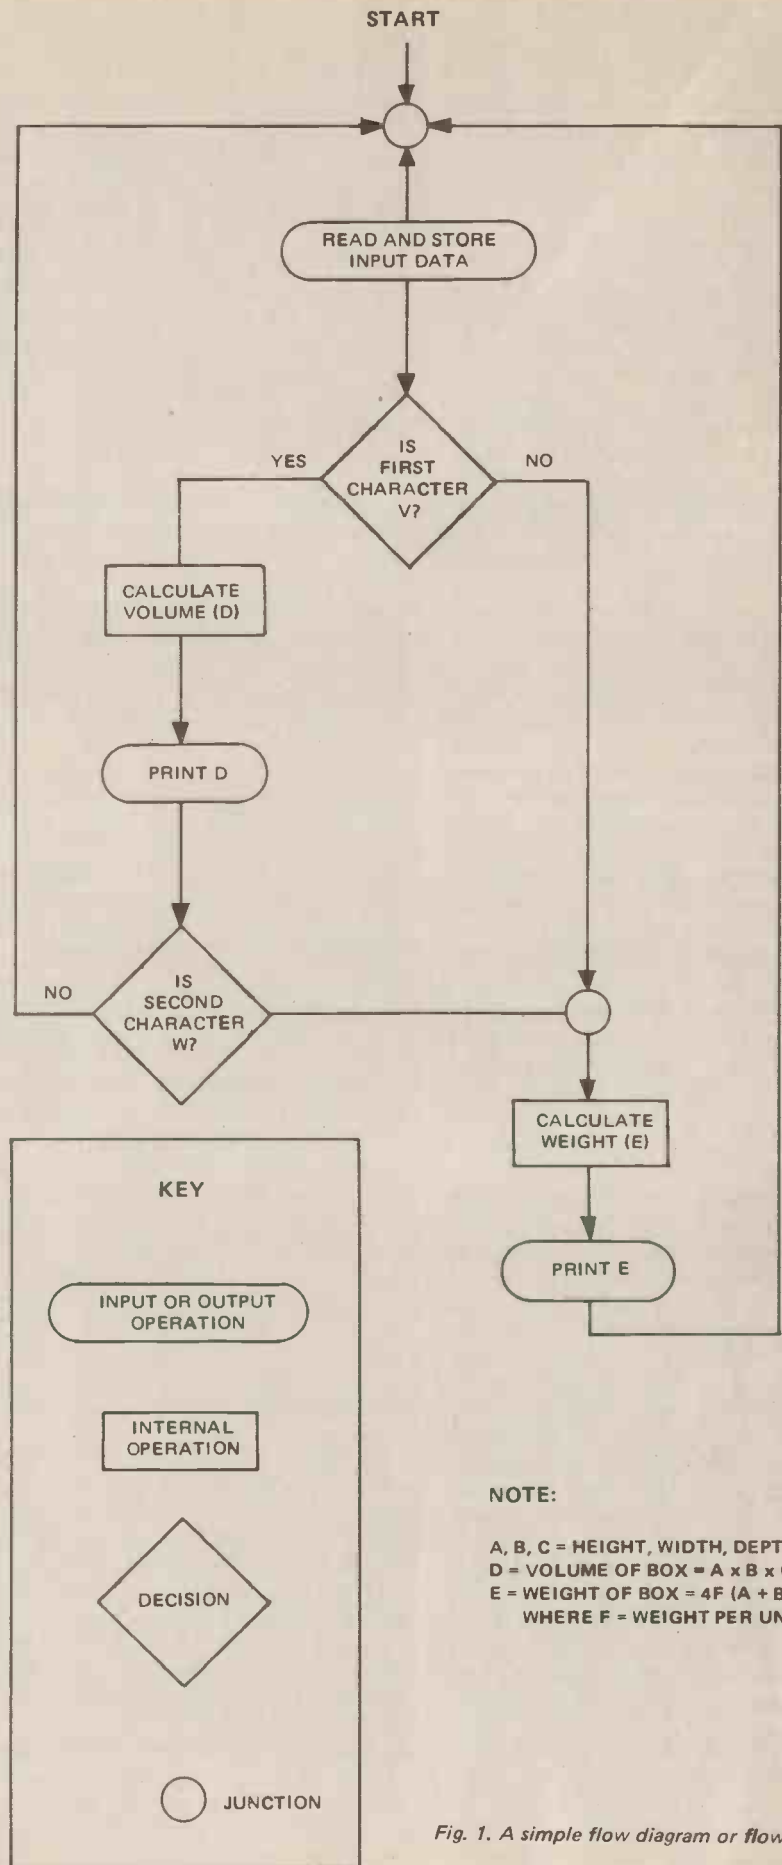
START

READ AND STORE INPUT DATA

IS FIRST CHARACTER V?

YES

NO

CALCULATE VOLUME (D)

PRINT D

IS SECOND CHARACTER W?

NO

CALCULATE WEIGHT (E)

PRINT E

KEY

INPUT OR OUTPUT OPERATION

INTERNAL OPERATION

DECISION

JUNCTION

NOTE:

A, B, C = HEIGHT, WIDTH, DEPT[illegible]
D = VOLUME OF BOX = A x B x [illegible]
E = WEIGHT OF BOX = 4F (A + B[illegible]
WHERE F = WEIGHT PER UN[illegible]

Fig. 1. A simple flow diagram or flow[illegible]